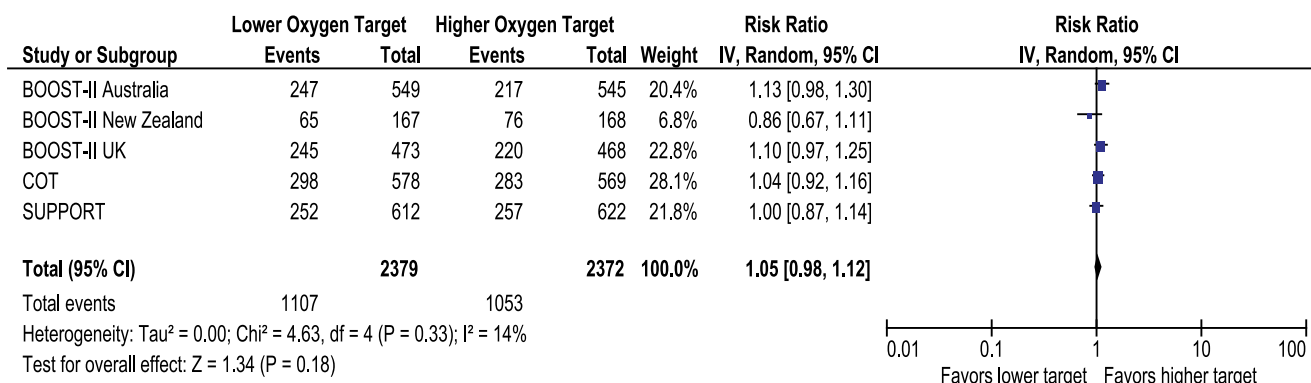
| Study or Subgroup | Lower Oxygen Target Events | Lower Oxygen Target Total | Higher Oxygen Target Events | Higher Oxygen Target Total | Weight | Risk Ratio IV, Random, 95% CI |
|---|---|---|---|---|---|---|
| BOOST-II Australia | 247 | 549 | 217 | 545 | 20.4% | 1.13 [0.98, 1.30] |
| BOOST-II New Zealand | 65 | 167 | 76 | 168 | 6.8% | 0.86 [0.67, 1.11] |
| BOOST-II UK | 245 | 473 | 220 | 468 | 22.8% | 1.10 [0.97, 1.25] |
| COT | 298 | 578 | 283 | 569 | 28.1% | 1.04 [0.92, 1.16] |
| SUPPORT | 252 | 612 | 257 | 622 | 21.8% | 1.00 [0.87, 1.14] |
| **Total (95% CI)** | | **2379** | | **2372** | **100.0%** | **1.05 [0.98, 1.12]** |
| Total events | 1107 | | 1053 | | | |

Heterogeneity: Tau² = 0.00; Chi² = 4.63, df = 4 (P = 0.33); I² = 14%
Test for overall effect: Z = 1.34 (P = 0.18)

Risk Ratio
IV, Random, 95% CI

0.01 0.1 1 10 100
Favors lower target Favors higher target